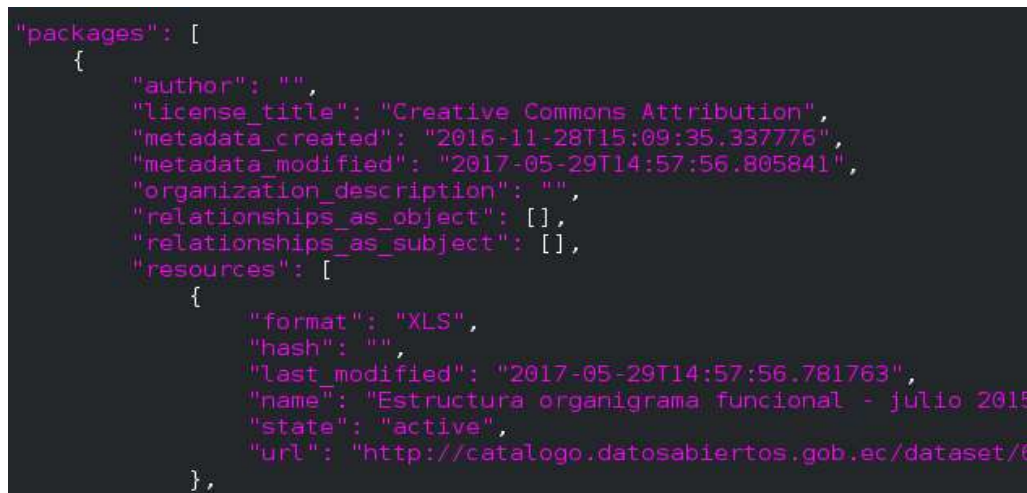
"packages": [
    {
        "author": "",
        "license_title": "Creative Commons Attribution",
        "metadata_created": "2016-11-28T15:09:35.337776",
        "metadata_modified": "2017-05-29T14:57:56.805841",
        "organization_description": "",
        "relationships_as_object": [],
        "relationships_as_subject": [],
        "resources": [
            {
                "format": "XLS",
                "hash": "",
                "last_modified": "2017-05-29T14:57:56.781763",
                "name": "Estructura organigrama funcional - julio 201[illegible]
                "state": "active",
                "url": "http://catalogo.datosabiertos.gob.ec/dataset/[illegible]
            },